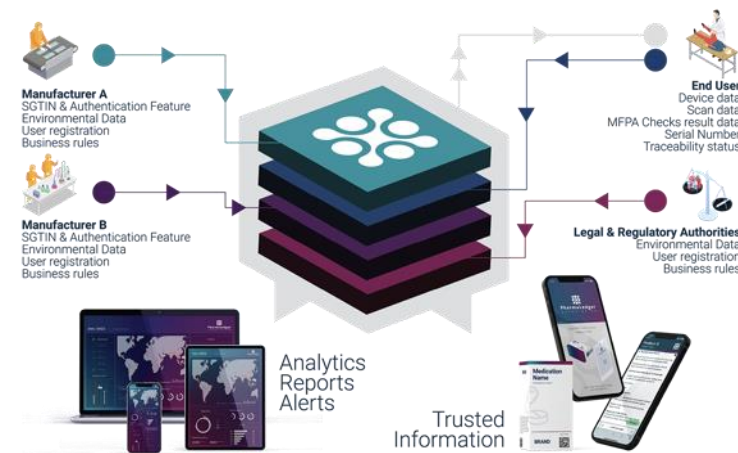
Manufacturer A
SGTIN & Authentication Feature
Environmental Data
User registration
Business rules

Manufacturer B
SGTIN & Authentication Feature
Environmental Data
User registration
Business rules

End User
Device data
Scan data
MFPA Checks result data
Serial Number
Traceability status

Legal & Regulatory Authorities
Environmental Data
User registration
Business rules

Analytics
Reports
Alerts

Trusted
Information

Medication
Name

BRAND